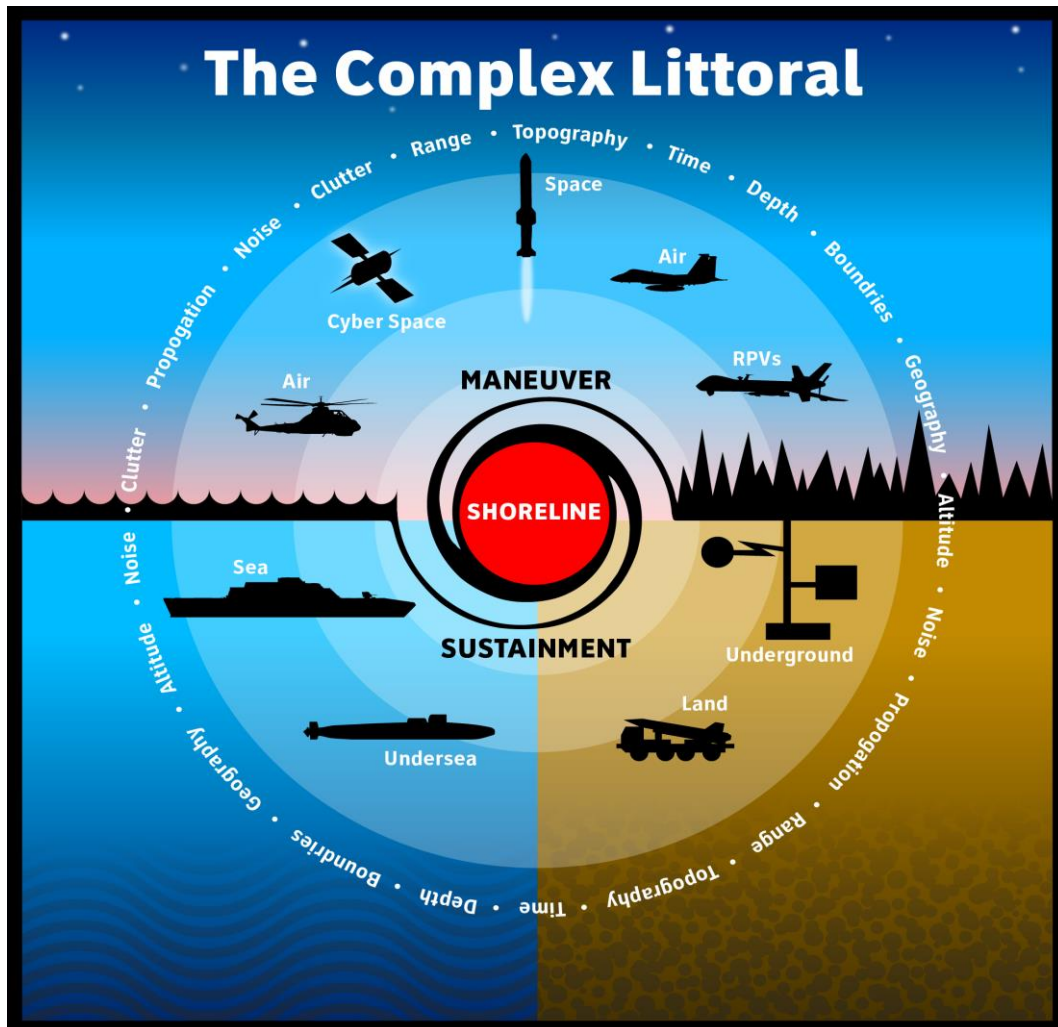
The Complex Littoral

Range • Topography • Time • Depth • Boundries • Geography • Altitude • Noise • Propogation • Range • Topography • Time • Depth • Boundries • Geography • Altitude • Noise • Clutter • Propogation • Noise • Clutter •

Space

Air

Cyber Space

RPVs

Air

MANEUVER

SHORELINE

SUSTAINMENT

Sea

Underground

Land

Undersea